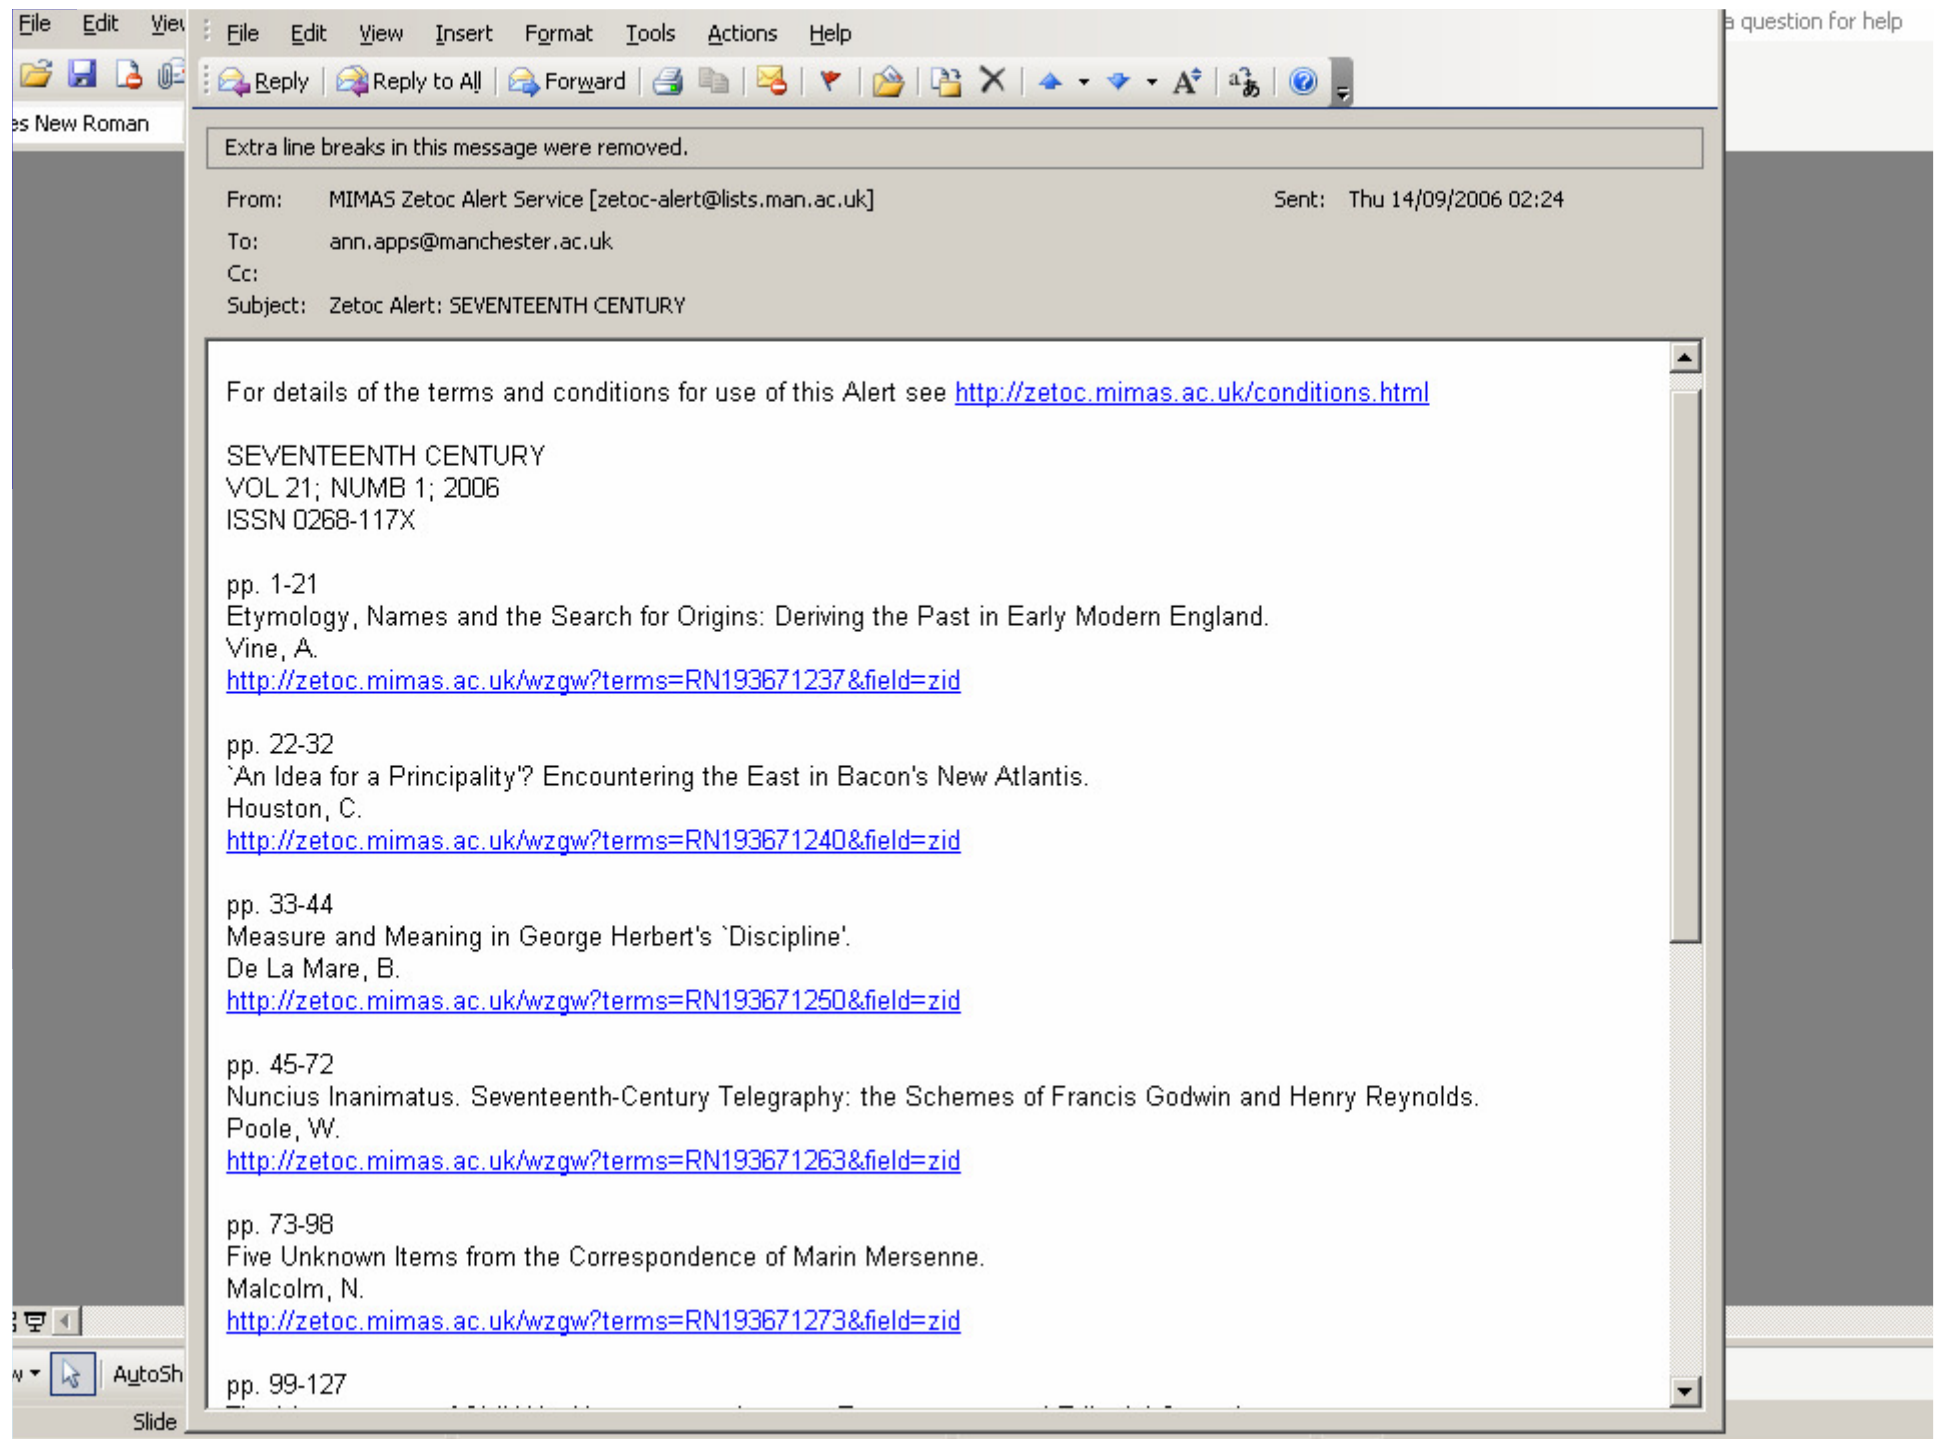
File Edit Viev

es New Roman

File Edit View Insert Format Tools Actions Help

Reply Reply to All Forward

a question for help

Extra line breaks in this message were removed.

From: MIMAS Zetoc Alert Service [zetoc-alert@lists.man.ac.uk] Sent: Thu 14/09/2006 02:24
To: ann.apps@manchester.ac.uk
Cc:
Subject: Zetoc Alert: SEVENTEENTH CENTURY

For details of the terms and conditions for use of this Alert see http://zetoc.mimas.ac.uk/conditions.html

SEVENTEENTH CENTURY
VOL 21; NUMB 1; 2006
ISSN 0268-117X

pp. 1-21
Etymology, Names and the Search for Origins: Deriving the Past in Early Modern England.
Vine, A.
http://zetoc.mimas.ac.uk/wzgw?terms=RN193671237&field=zid

pp. 22-32
`An Idea for a Principality'? Encountering the East in Bacon's New Atlantis.
Houston, C.
http://zetoc.mimas.ac.uk/wzgw?terms=RN193671240&field=zid

pp. 33-44
Measure and Meaning in George Herbert's `Discipline'.
De La Mare, B.
http://zetoc.mimas.ac.uk/wzgw?terms=RN193671250&field=zid

pp. 45-72
Nuncius Inanimatus. Seventeenth-Century Telegraphy: the Schemes of Francis Godwin and Henry Reynolds.
Poole, W.
http://zetoc.mimas.ac.uk/wzgw?terms=RN193671263&field=zid

pp. 73-98
Five Unknown Items from the Correspondence of Marin Mersenne.
Malcolm, N.
http://zetoc.mimas.ac.uk/wzgw?terms=RN193671273&field=zid

pp. 99-127
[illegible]

AutoSh
Slide